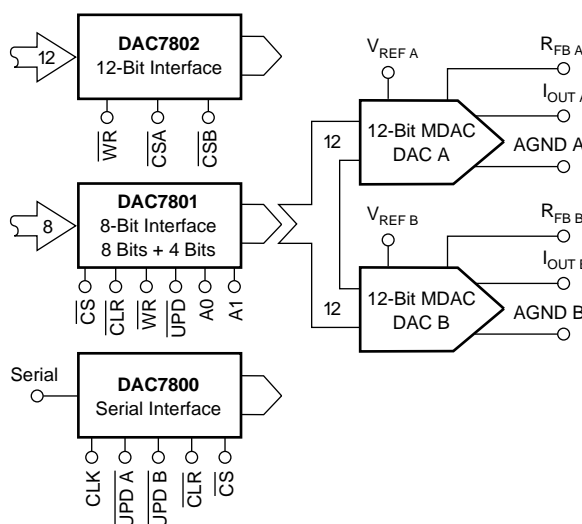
12
DAC7802
12-Bit Interface
$\overline{WR}$ $\overline{CSA}$ $\overline{CSB}$

8
DAC7801
8-Bit Interface
8 Bits + 4 Bits
$\overline{CS}$ $\overline{CLR}$ $\overline{WR}$ $\overline{UPD}$ A0 A1

Serial
DAC7800
Serial Interface
CLK $\overline{UPD\ A}$ $\overline{UPD\ B}$ $\overline{CLR}$ $\overline{CS}$

$V_{REF\ A}$
$R_{FB\ A}$
$I_{OUT\ A}$
12
12-Bit MDAC
DAC A
AGND A

$V_{REF\ B}$
$R_{FB\ B}$
$I_{OUT\ B}$
12
12-Bit MDAC
DAC B
AGND B